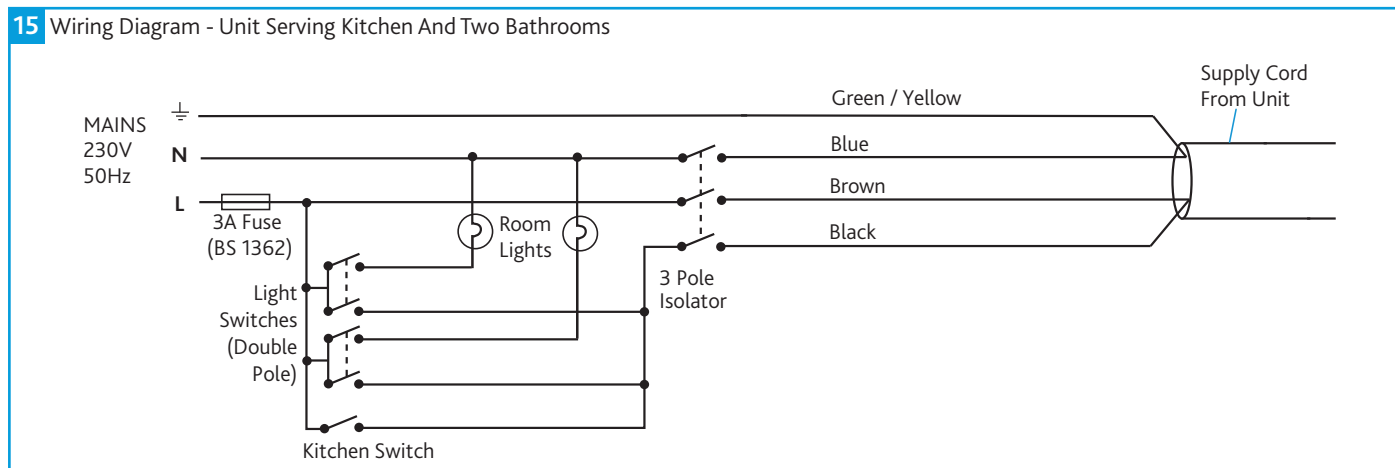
15 Wiring Diagram - Unit Serving Kitchen And Two Bathrooms

Supply Cord From Unit

Green / Yellow

MAINS 230V 50Hz

N

Blue

L

Brown

3A Fuse (BS 1362)

Room Lights

Black

3 Pole Isolator

Light Switches (Double Pole)

Kitchen Switch